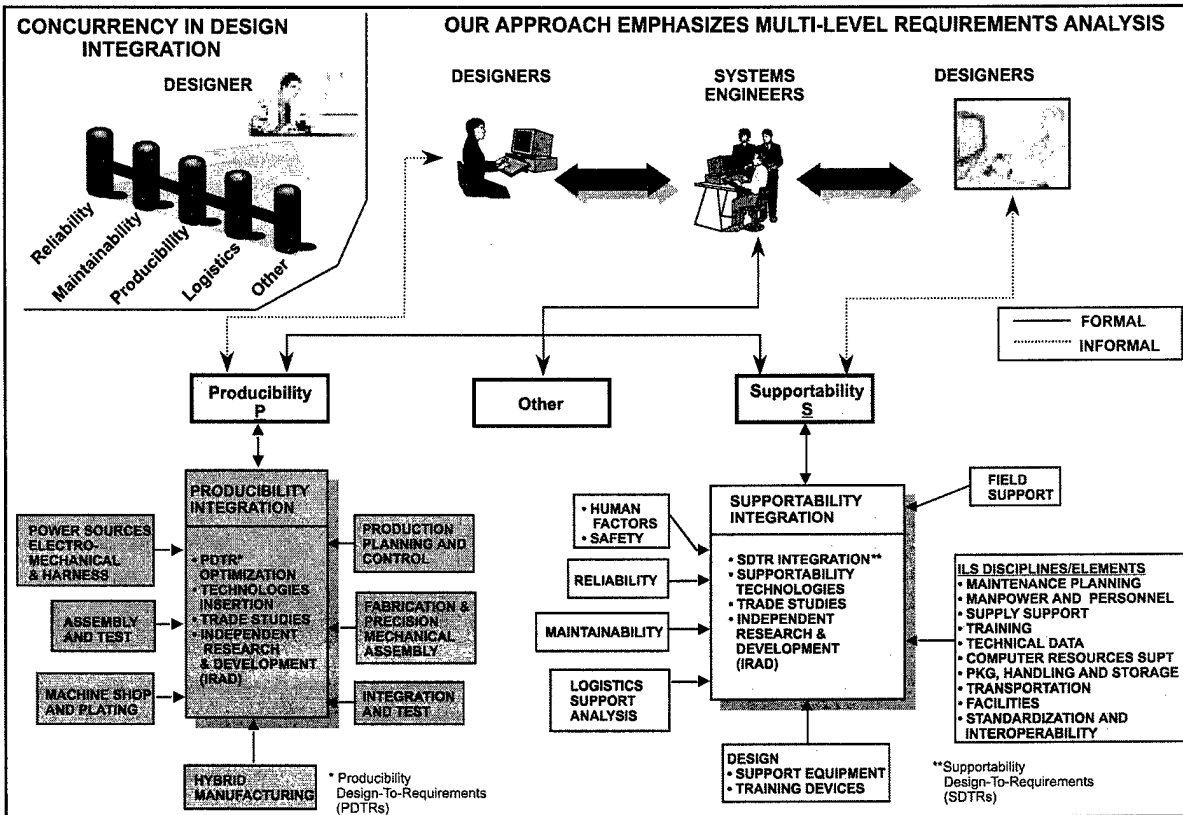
CONCURRENCY IN DESIGN INTEGRATION

DESIGNER

Reliability
Maintainability
Producibility
Logistics
Other

OUR APPROACH EMPHASIZES MULTI-LEVEL REQUIREMENTS ANALYSIS

DESIGNERS

SYSTEMS ENGINEERS

DESIGNERS

FORMAL
INFORMAL

Producibility
P

Other

Supportability
S

PRODUCIBILITY INTEGRATION
• PDTR* OPTIMIZATION
• TECHNOLOGIES INSERTION
• TRADE STUDIES
• INDEPENDENT RESEARCH & DEVELOPMENT (IRAD)

POWER SOURCES ELECTRO-MECHANICAL & HARNESS

ASSEMBLY AND TEST

MACHINE SHOP AND PLATING

PRODUCTION PLANNING AND CONTROL

FABRICATION & PRECISION MECHANICAL ASSEMBLY

INTEGRATION AND TEST

HYBRID MANUFACTURING

* Producibility Design-To-Requirements (PDTRs)

SUPPORTABILITY INTEGRATION
• SDTR INTEGRATION**
• SUPPORTABILITY TECHNOLOGIES
• TRADE STUDIES
• INDEPENDENT RESEARCH & DEVELOPMENT (IRAD)

• HUMAN FACTORS
• SAFETY

RELIABILITY

MAINTAINABILITY

LOGISTICS SUPPORT ANALYSIS

FIELD SUPPORT

ILS DISCIPLINES/ELEMENTS
• MAINTENANCE PLANNING
• MANPOWER AND PERSONNEL
• SUPPLY SUPPORT
• TRAINING
• TECHNICAL DATA
• COMPUTER RESOURCES SUPT
• PKG, HANDLING AND STORAGE
• TRANSPORTATION
• FACILITIES
• STANDARDIZATION AND INTEROPERABILITY

DESIGN
• SUPPORT EQUIPMENT
• TRAINING DEVICES

**Supportability Design-To-Requirements (SDTRs)